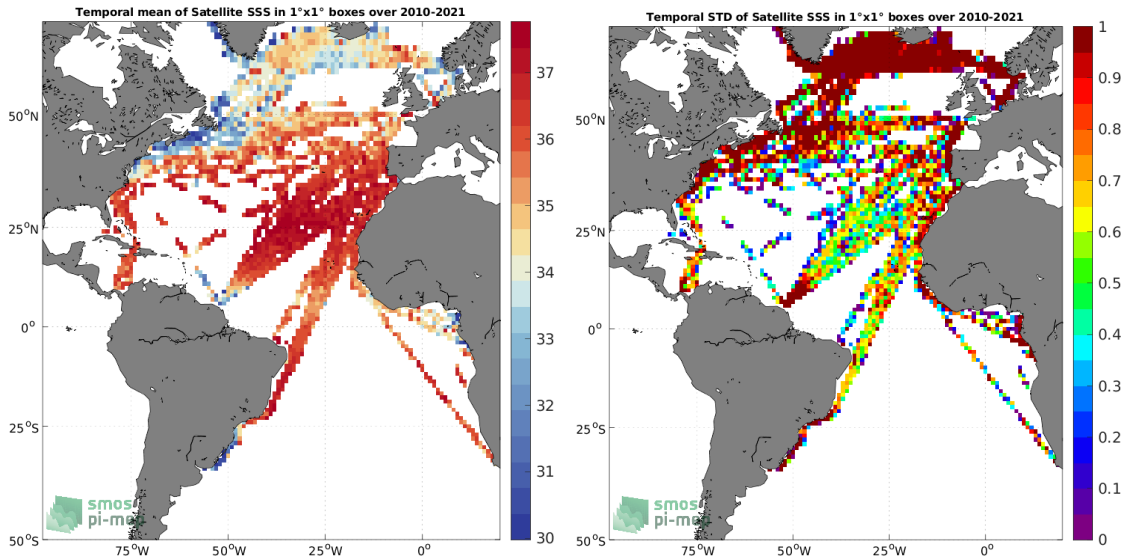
Temporal mean of Satellite SSS in 1°x1° boxes over 2010-2021

50°N
25°N
0°
25°S
50°S

75°W
50°W
25°W
0°

37
36
35
34
33
32
31
30

smos
pi-mep

Temporal STD of Satellite SSS in 1°x1° boxes over 2010-2021

50°N
25°N
0°
25°S
50°S

75°W
50°W
25°W
0°

1
0.9
0.8
0.7
0.6
0.5
0.4
0.3
0.2
0.1
0

smos
pi-mep